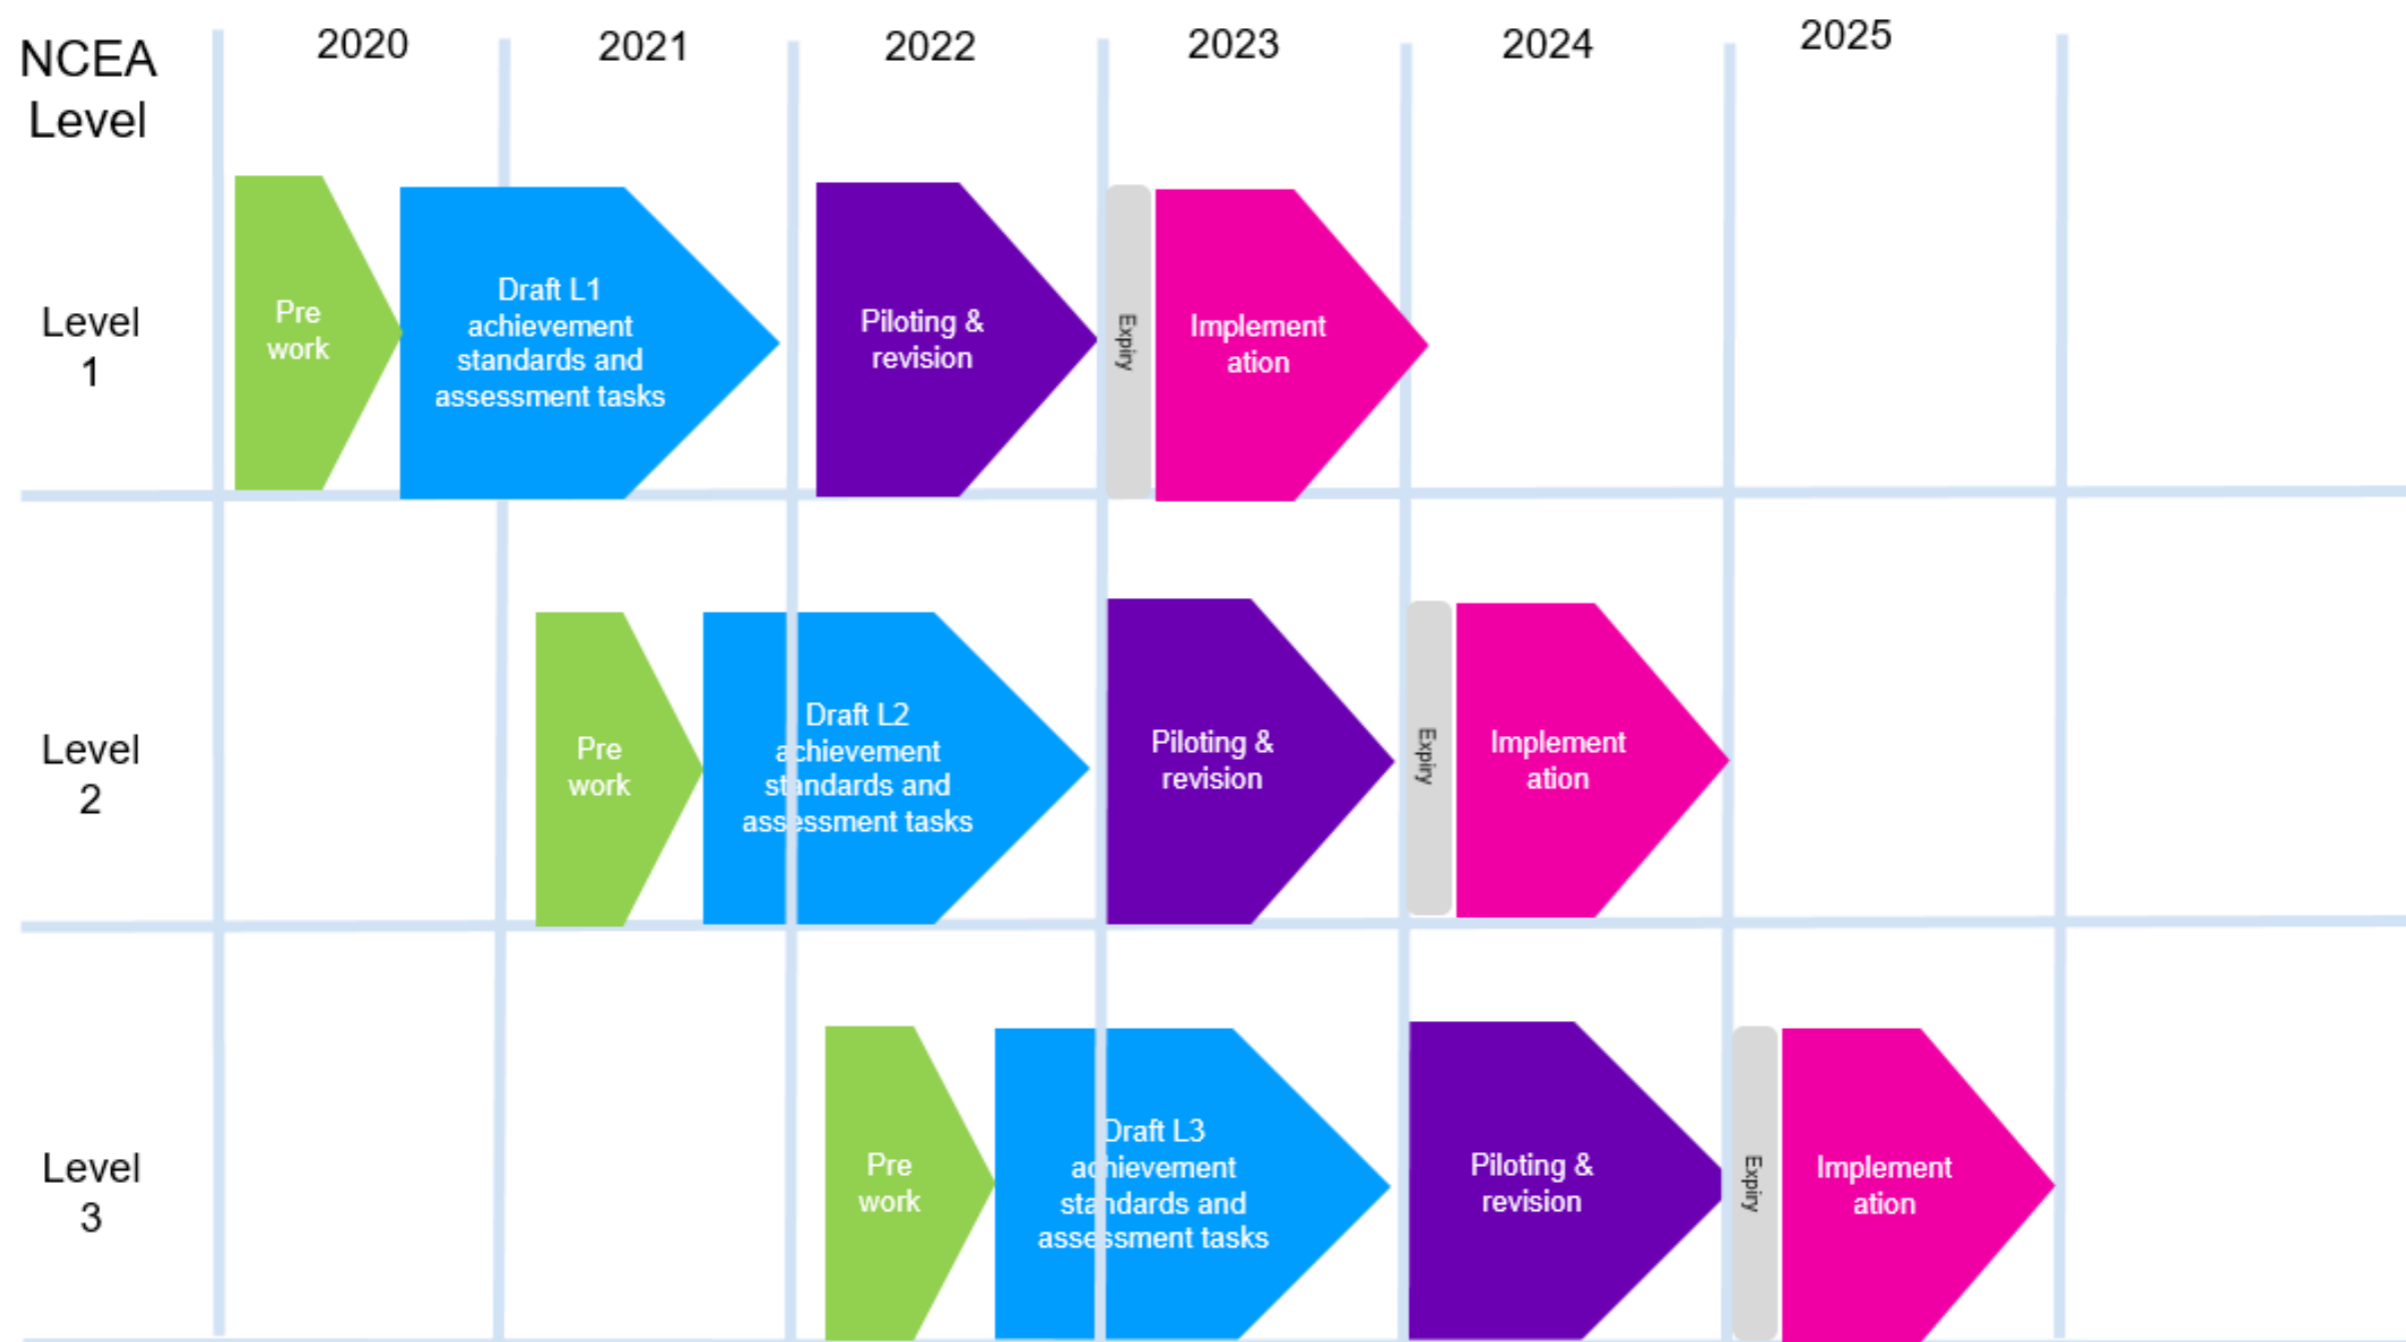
| NCEA Level | 2020 | 2021 | 2022 | 2023 | 2024 | 2025 |
|---|---|---|---|---|---|---|
| Level 1 | Pre work | Draft L1 achievement standards and assessment tasks | Piloting & revision | Expiry Implement ation | | |
| Level 2 | | Pre work | Draft L2 achievement standards and assessment tasks | Piloting & revision | Expiry Implement ation | |
| Level 3 | | | Pre work | Draft L3 achievement standards and assessment tasks | Piloting & revision | Expiry Implement ation |